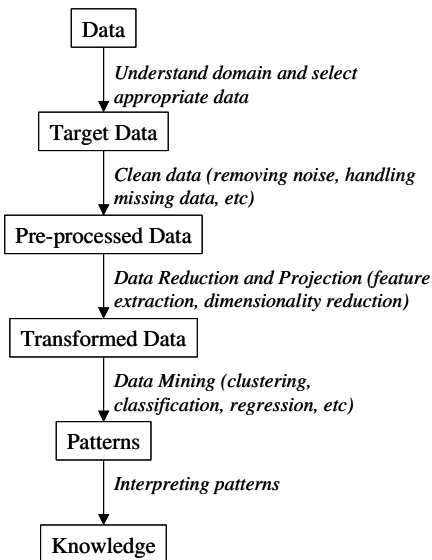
Data

Understand domain and select appropriate data

Target Data

Clean data (removing noise, handling missing data, etc)

Pre-processed Data

Data Reduction and Projection (feature extraction, dimensionality reduction)

Transformed Data

Data Mining (clustering, classification, regression, etc)

Patterns

Interpreting patterns

Knowledge